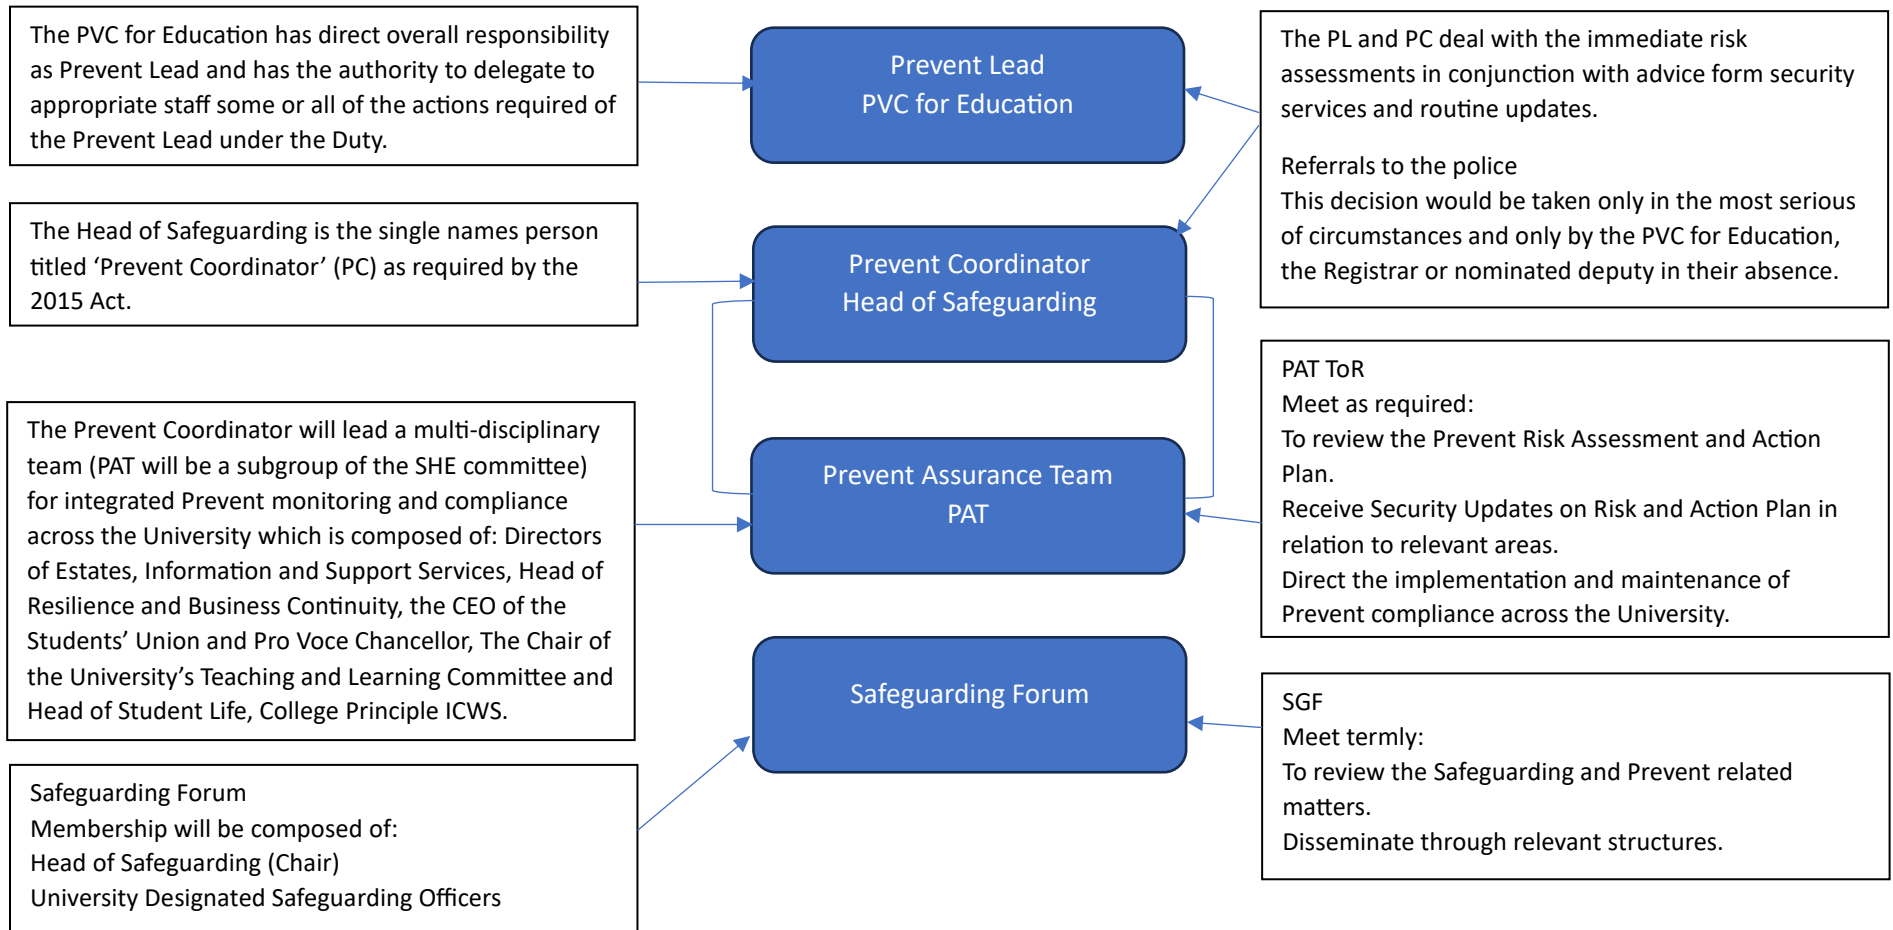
The PVC for Education has direct overall responsibility as Prevent Lead and has the authority to delegate to appropriate staff some or all of the actions required of the Prevent Lead under the Duty.

The Head of Safeguarding is the single names person titled ‘Prevent Coordinator’ (PC) as required by the 2015 Act.

The Prevent Coordinator will lead a multi-disciplinary team (PAT will be a subgroup of the SHE committee) for integrated Prevent monitoring and compliance across the University which is composed of: Directors of Estates, Information and Support Services, Head of Resilience and Business Continuity, the CEO of the Students’ Union and Pro Voce Chancellor, The Chair of the University’s Teaching and Learning Committee and Head of Student Life, College Principle ICWS.

Safeguarding Forum
Membership will be composed of:
Head of Safeguarding (Chair)
University Designated Safeguarding Officers

Prevent Lead
PVC for Education

Prevent Coordinator
Head of Safeguarding

Prevent Assurance Team
PAT

Safeguarding Forum

The PL and PC deal with the immediate risk assessments in conjunction with advice form security services and routine updates.

Referrals to the police
This decision would be taken only in the most serious of circumstances and only by the PVC for Education, the Registrar or nominated deputy in their absence.

PAT ToR
Meet as required:
To review the Prevent Risk Assessment and Action Plan.
Receive Security Updates on Risk and Action Plan in relation to relevant areas.
Direct the implementation and maintenance of Prevent compliance across the University.

SGF
Meet termly:
To review the Safeguarding and Prevent related matters.
Disseminate through relevant structures.